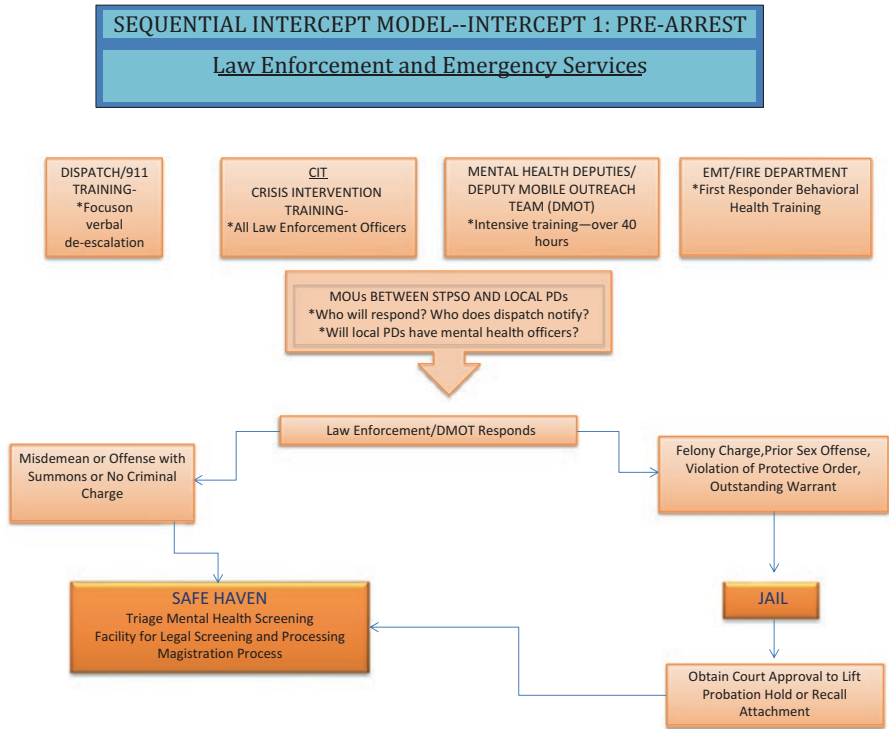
SEQUENTIAL INTERCEPT MODEL--INTERCEPT 1: PRE-ARREST

Law Enforcement and Emergency Services

DISPATCH/911 TRAINING- *Focuson verbal de-escalation

CIT
CRISIS INTERVENTION TRAINING-
*All Law Enforcement Officers

MENTAL HEALTH DEPUTIES/ DEPUTY MOBILE OUTREACH TEAM (DMOT)
*Intensive training—over 40 hours

EMT/FIRE DEPARTMENT
*First Responder Behavioral Health Training

MOUs BETWEEN STPSO AND LOCAL PDs
*Who will respond? Who does dispatch notify?
*Will local PDs have mental health officers?

Law Enforcement/DMOT Responds

Misdemean or Offense with Summons or No Criminal Charge

Felony Charge,Prior Sex Offense, Violation of Protective Order, Outstanding Warrant

SAFE HAVEN
Triage Mental Health Screening
Facility for Legal Screening and Processing
Magistration Process

JAIL

Obtain Court Approval to Lift Probation Hold or Recall Attachment